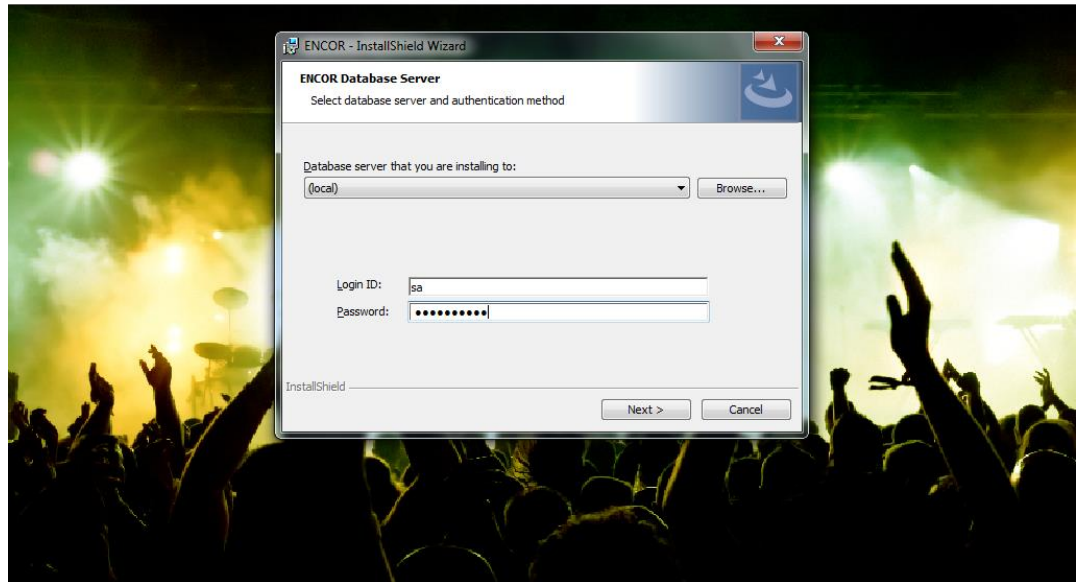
ENCOR - InstallShield Wizard

ENCOR Database Server

Select database server and authentication method

Database server that you are installing to:

(local)

Browse...

Login ID: sa

Password: ••••••••••

InstallShield

Next >

Cancel